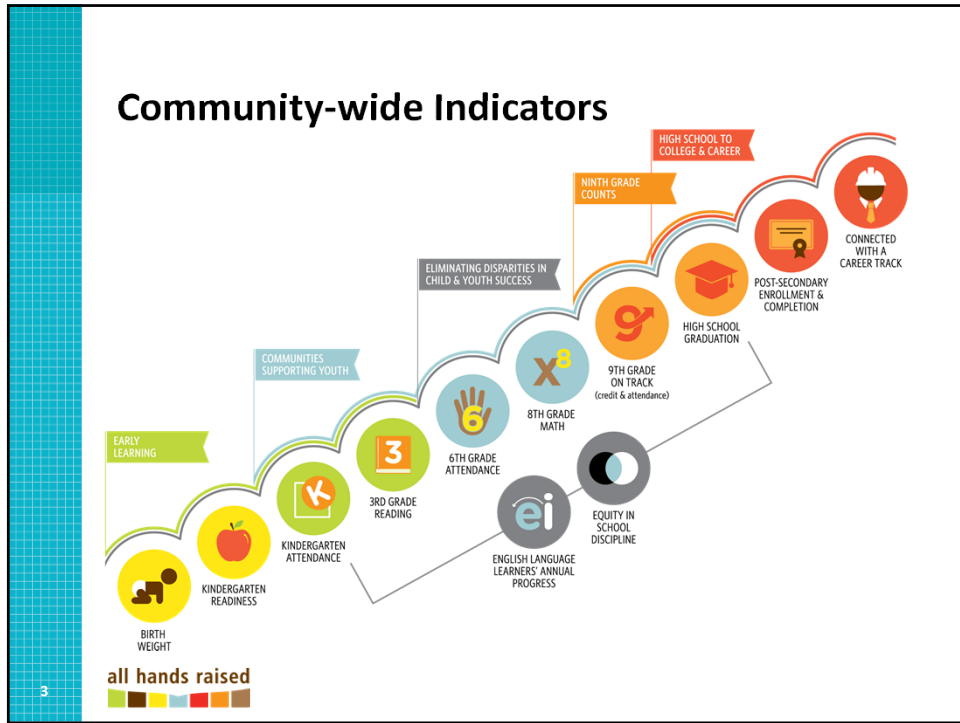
Community-wide Indicators

HIGH SCHOOL TO COLLEGE & CAREER

NINTH GRADE COUNTS

ELIMINATING DISPARITIES IN CHILD & YOUTH SUCCESS

COMMUNITIES SUPPORTING YOUTH

EARLY LEARNING

CONNECTED WITH A CAREER TRACK

POST-SECONDARY ENROLLMENT & COMPLETION

HIGH SCHOOL GRADUATION

9TH GRADE ON TRACK (credit & attendance)

8TH GRADE MATH

6TH GRADE ATTENDANCE

3RD GRADE READING

KINDERGARTEN ATTENDANCE

KINDERGARTEN READINESS

BIRTH WEIGHT

EQUITY IN SCHOOL DISCIPLINE

ENGLISH LANGUAGE LEARNERS' ANNUAL PROGRESS

all hands raised

3